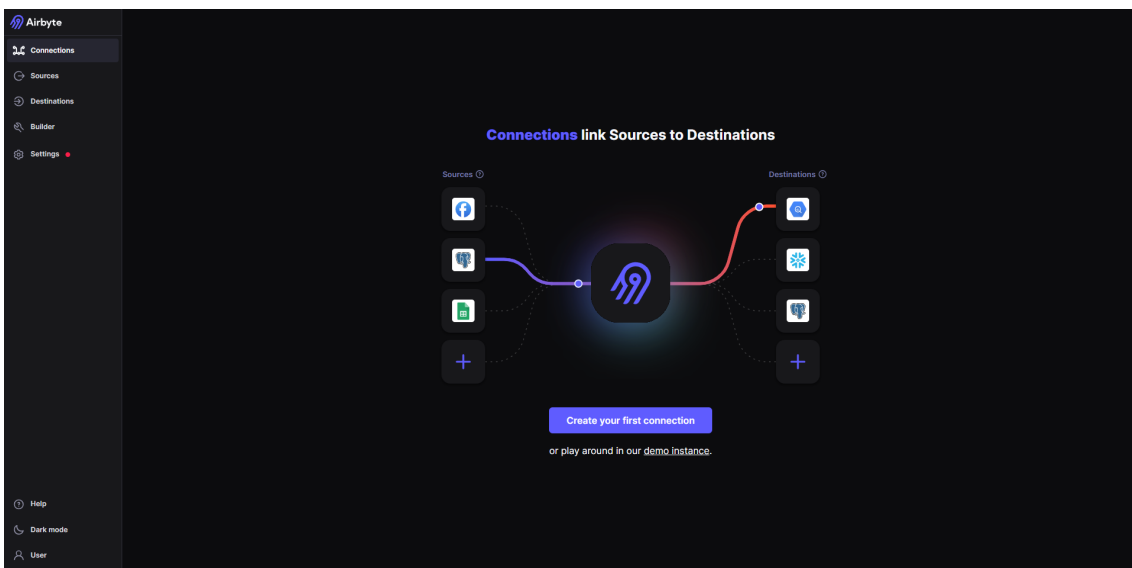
Airbyte

Connections

Sources

Destinations

Builder

Settings

Connections link Sources to Destinations

Sources

Destinations

Create your first connection

or play around in our demo instance.

Help

Dark mode

User